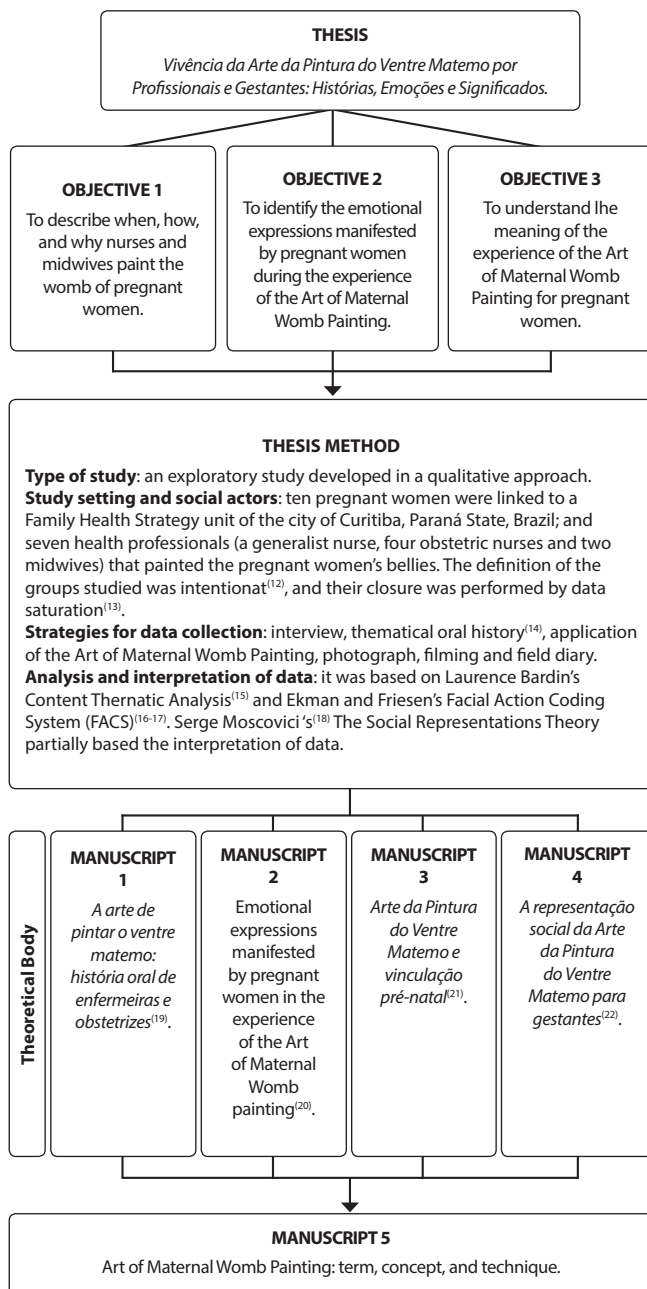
THESIS

Vivência da Arte da Pintura do Ventre Matemo por Profissionais e Gestantes: Histórias, Emoções e Significados.

OBJECTIVE 1

To describe when, how, and why nurses and midwives paint the womb of pregnant women.

OBJECTIVE 2

To identify the emotional expressions manifested by pregnant women during the experience of the Art of Maternal Womb Painting.

OBJECTIVE 3

To understand lhe meaning of the experience of the Art of Maternal Womb Painting for pregnant women.

THESIS METHOD

**Type of study**: an exploratory study developed in a qualitative approach.
**Study setting and social actors**: ten pregnant women were linked to a Family Health Strategy unit of the city of Curitiba, Paraná State, Brazil; and seven health professionals (a generalist nurse, four obstetric nurses and two midwives) that painted the pregnant women's bellies. The definition of the groups studied was intentionat$^{(12)}$, and their closure was performed by data saturation$^{(13)}$.
**Strategies for data collection**: interview, thematical oral history$^{(14)}$, application of the Art of Maternal Womb Painting, photograph, filming and field diary.
**Analysis and interpretation of data**: it was based on Laurence Bardin's Content Thernatic Analysis$^{(15)}$ and Ekman and Friesen's Facial Action Coding System (FACS)$^{(16-17)}$. Serge Moscovici 's$^{(18)}$ The Social Representations Theory partially based the interpretation of data.

Theoretical Body

MANUSCRIPT 1

A arte de pintar o ventre matemo: história oral de enfermeiras e obstetrizes$^{(19)}$.

MANUSCRIPT 2

Emotional expressions manifested by pregnant women in the experience of the Art of Maternal Womb painting$^{(20)}$.

MANUSCRIPT 3

Arte da Pintura do Ventre Matemo e vinculação pré-natal$^{(21)}$.

MANUSCRIPT 4

A representação social da Arte da Pintura do Ventre Matemo para gestantes$^{(22)}$.

MANUSCRIPT 5

Art of Maternal Womb Painting: term, concept, and technique.